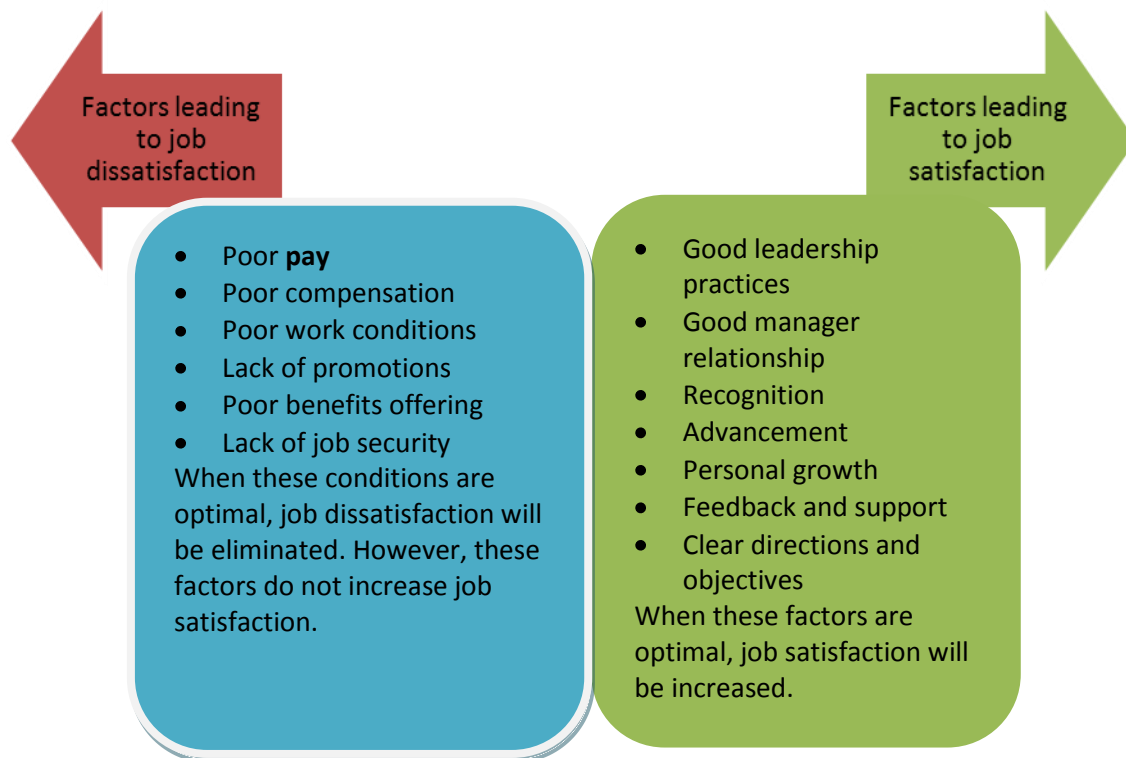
Factors leading to job dissatisfaction

Factors leading to job satisfaction

- Poor **pay**
- Poor compensation
- Poor work conditions
- Lack of promotions
- Poor benefits offering
- Lack of job security

When these conditions are optimal, job dissatisfaction will be eliminated. However, these factors do not increase job satisfaction.

- Good leadership practices
- Good manager relationship
- Recognition
- Advancement
- Personal growth
- Feedback and support
- Clear directions and objectives

When these factors are optimal, job satisfaction will be increased.